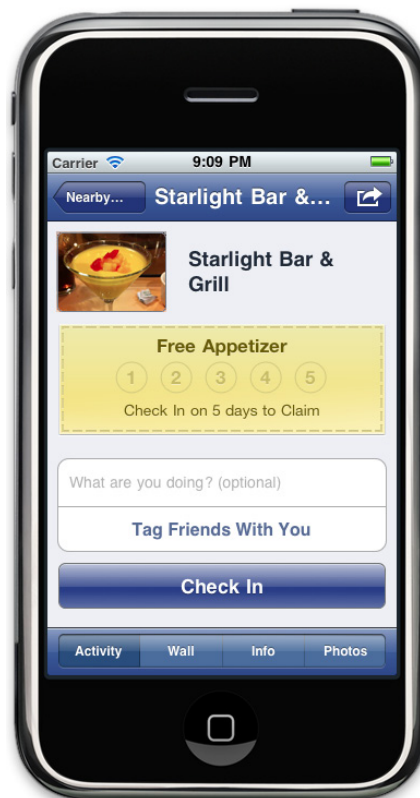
Carrier
9:09 PM

Nearby...
Starlight Bar &...

Starlight Bar & Grill

Free Appetizer
1 2 3 4 5
Check In on 5 days to Claim

What are you doing? (optional)
Tag Friends With You

Check In

Activity
Wall
Info
Photos